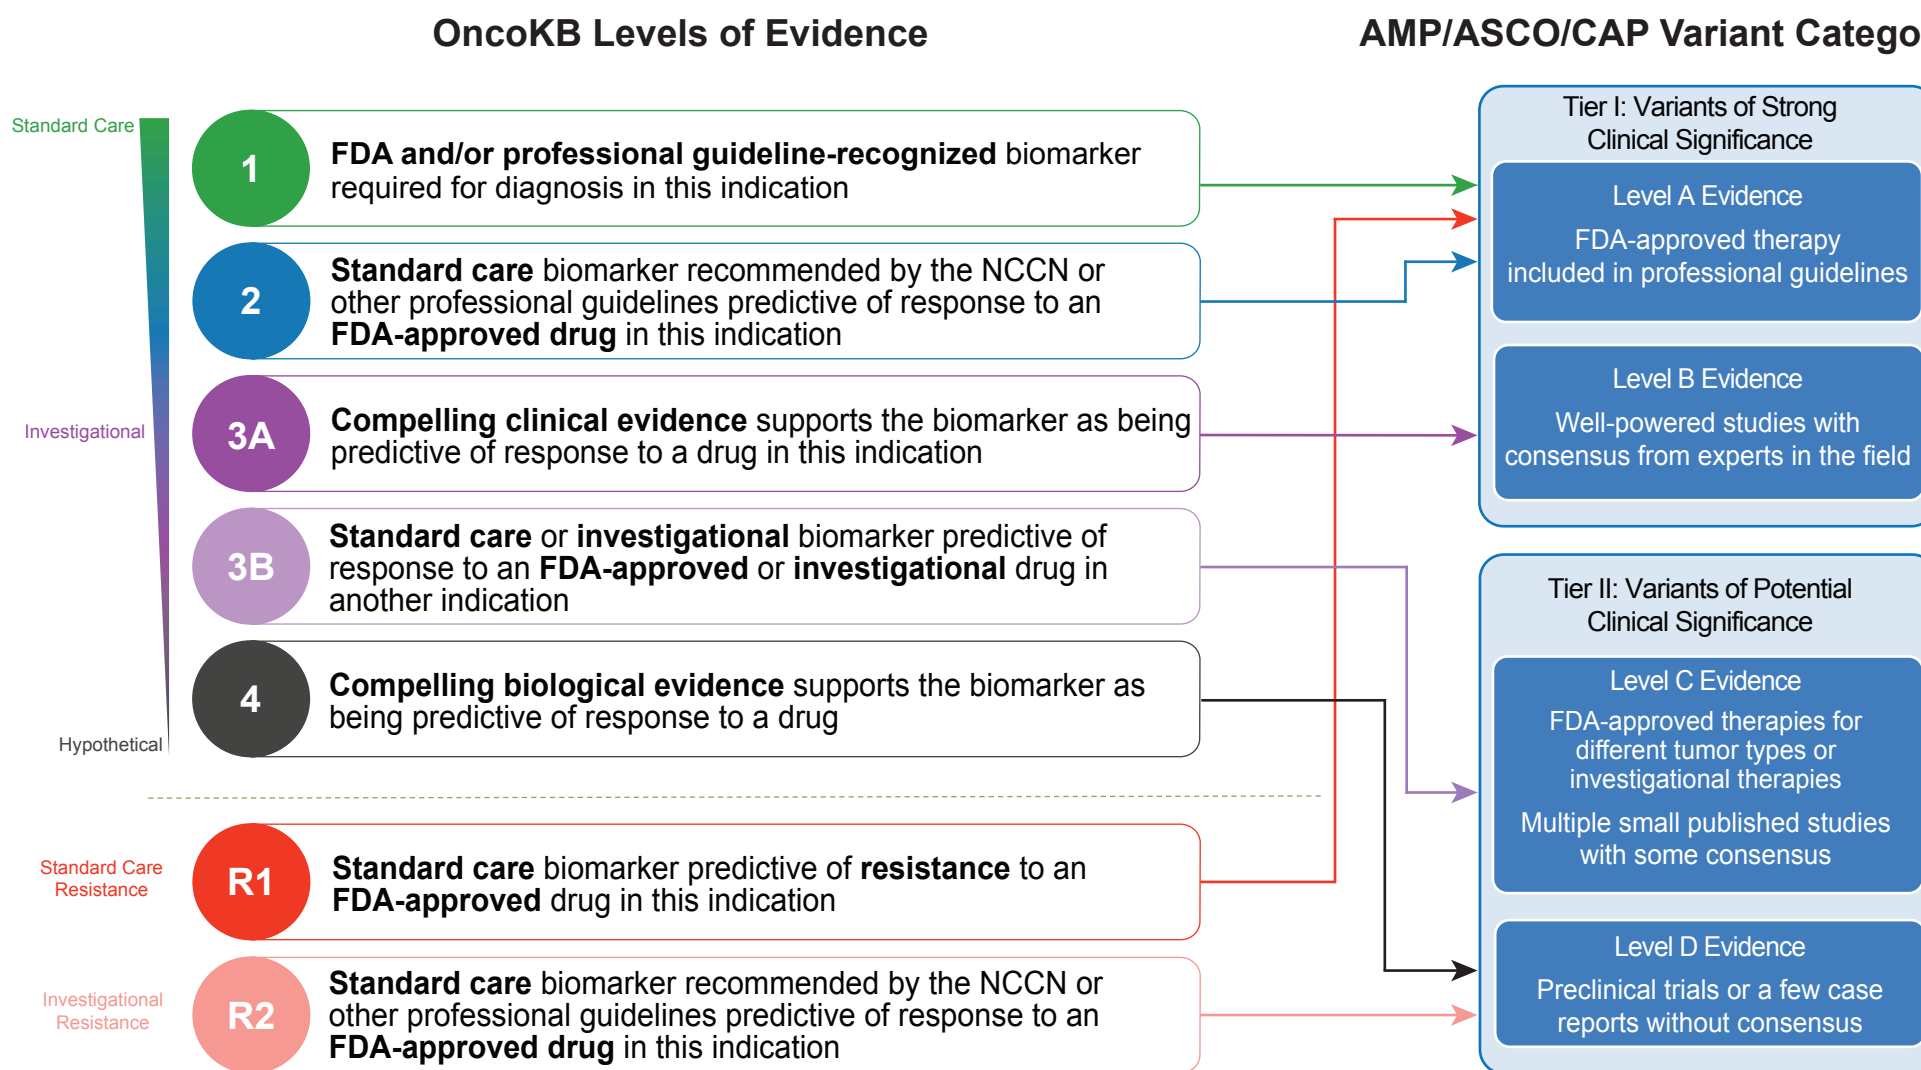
OncoKB Levels of Evidence

AMP/ASCO/CAP Variant Catego

Standard Care

Investigational

Hypothetical

1

**FDA and/or professional guideline-recognized** biomarker required for diagnosis in this indication

2

**Standard care** biomarker recommended by the NCCN or other professional guidelines predictive of response to an **FDA-approved drug** in this indication

3A

**Compelling clinical evidence** supports the biomarker as being predictive of response to a drug in this indication

3B

**Standard care** or **investigational** biomarker predictive of response to an **FDA-approved** or **investigational** drug in another indication

4

**Compelling biological evidence** supports the biomarker as being predictive of response to a drug

Standard Care Resistance

R1

**Standard care** biomarker predictive of **resistance** to an **FDA-approved** drug in this indication

Investigational Resistance

R2

**Standard care** biomarker recommended by the NCCN or other professional guidelines predictive of response to an **FDA-approved drug** in this indication

Tier I: Variants of Strong Clinical Significance

Level A Evidence

FDA-approved therapy included in professional guidelines

Level B Evidence

Well-powered studies with consensus from experts in the field

Tier II: Variants of Potential Clinical Significance

Level C Evidence

FDA-approved therapies for different tumor types or investigational therapies

Multiple small published studies with some consensus

Level D Evidence

Preclinical trials or a few case reports without consensus